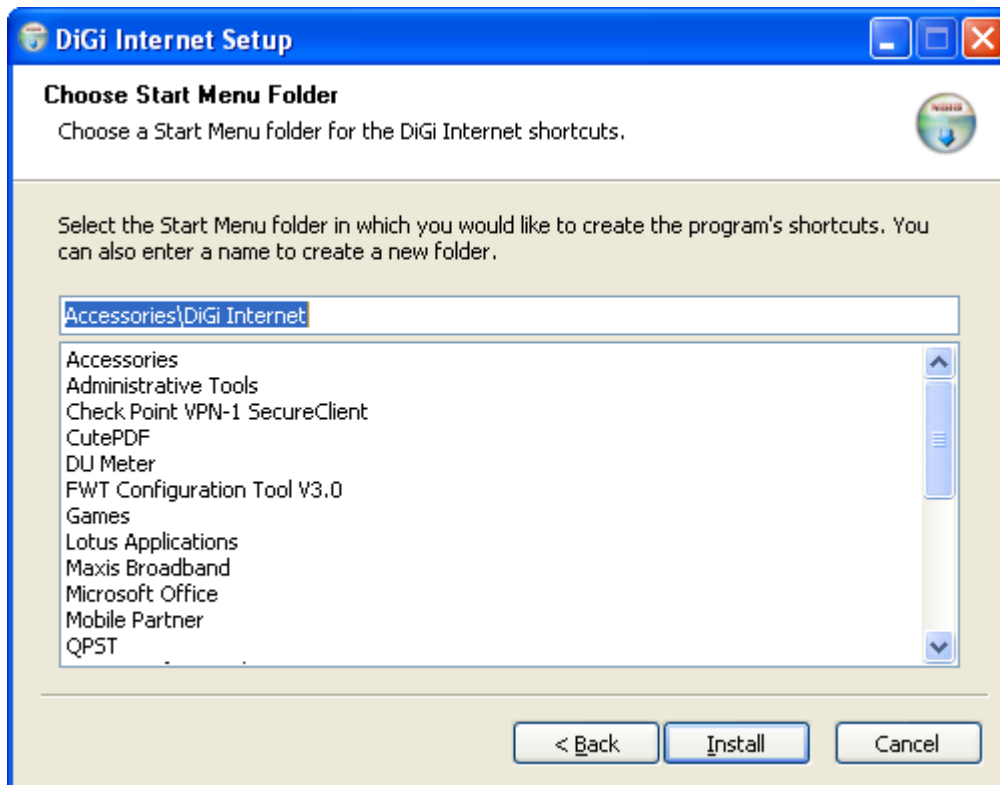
DiGi Internet Setup

Choose Start Menu Folder
Choose a Start Menu folder for the DiGi Internet shortcuts.

Select the Start Menu folder in which you would like to create the program's shortcuts. You can also enter a name to create a new folder.

Accessories\DiGi Internet

Accessories
Administrative Tools
Check Point VPN-1 SecureClient
CutePDF
DU Meter
FWT Configuration Tool V3.0
Games
Lotus Applications
Maxis Broadband
Microsoft Office
Mobile Partner
QPST
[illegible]

< Back
Install
Cancel